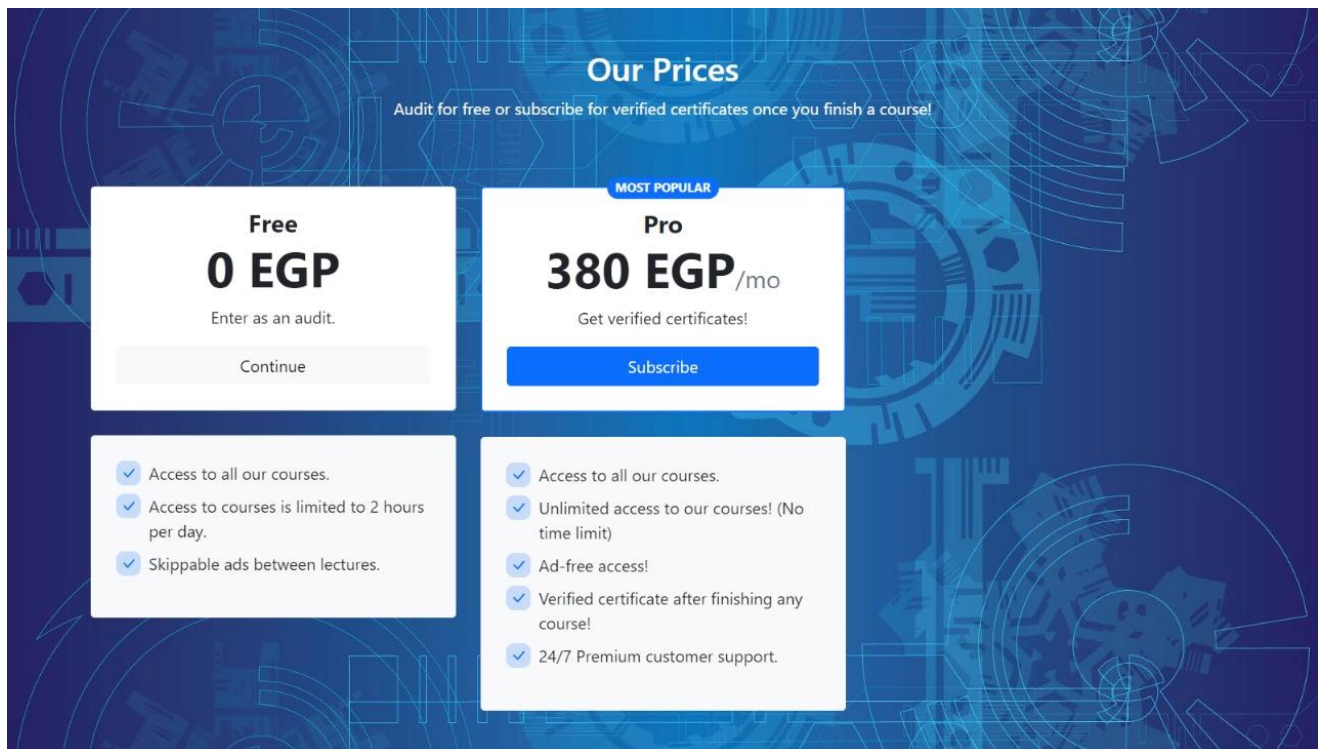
Our Prices

Audit for free or subscribe for verified certificates once you finish a course!

Free

0 EGP

Enter as an audit.

Continue

MOST POPULAR

Pro

380 EGP/mo

Get verified certificates!

Subscribe

Access to all our courses.

Access to courses is limited to 2 hours per day.

Skippable ads between lectures.

Access to all our courses.

Unlimited access to our courses! (No time limit)

Ad-free access!

Verified certificate after finishing any course!

24/7 Premium customer support.